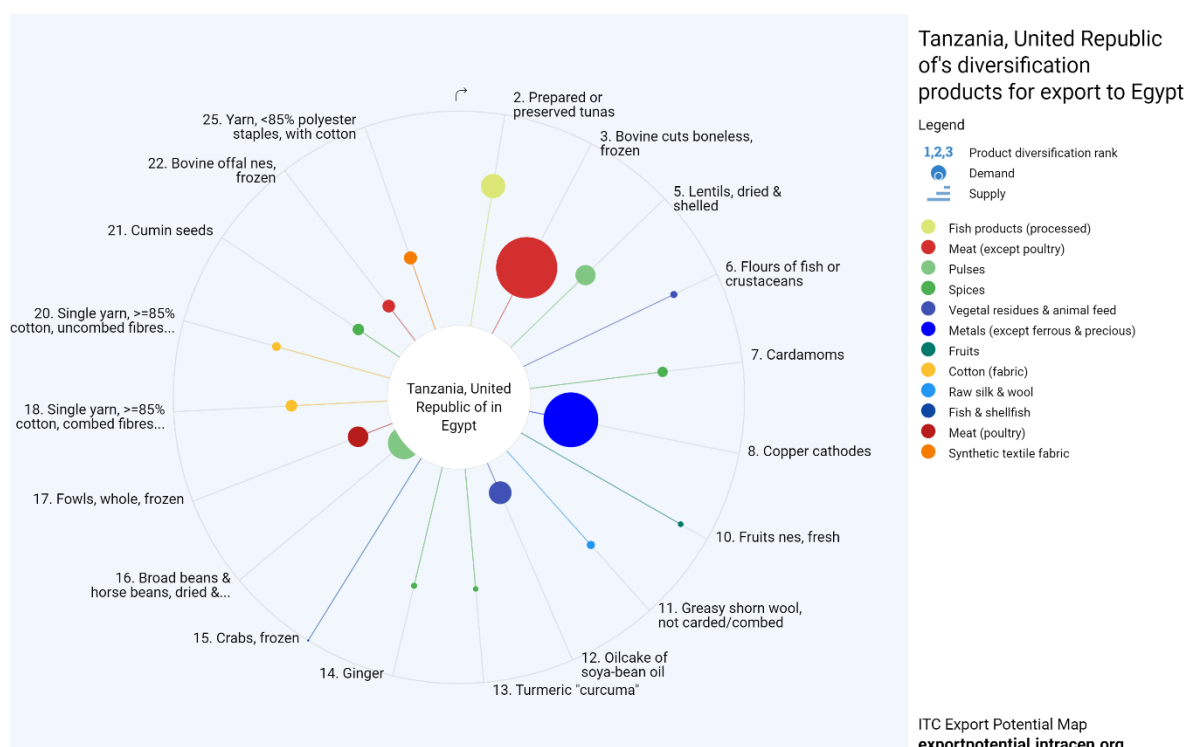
2. Prepared or preserved tunas

3. Bovine cuts boneless, frozen

5. Lentils, dried & shelled

6. Flours of fish or crustaceans

7. Cardamoms

8. Copper cathodes

10. Fruits nes, fresh

11. Greasy shorn wool, not carded/combed

12. Oilcake of soya-bean oil

13. Turmeric "curcuma"

14. Ginger

15. Crabs, frozen

16. Broad beans & horse beans, dried &...

17. Fowls, whole, frozen

18. Single yarn, >=85% cotton, combed fibres...

20. Single yarn, >=85% cotton, uncombed fibres...

21. Cumin seeds

22. Bovine offal nes, frozen

25. Yarn, <85% polyester staples, with cotton

Tanzania, United Republic of in Egypt

Tanzania, United Republic of's diversification products for export to Egypt

Legend

1,2,3 Product diversification rank

Demand

Supply

Fish products (processed)

Meat (except poultry)

Pulses

Spices

Vegetal residues & animal feed

Metals (except ferrous & precious)

Fruits

Cotton (fabric)

Raw silk & wool

Fish & shellfish

Meat (poultry)

Synthetic textile fabric

ITC Export Potential Map

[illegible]